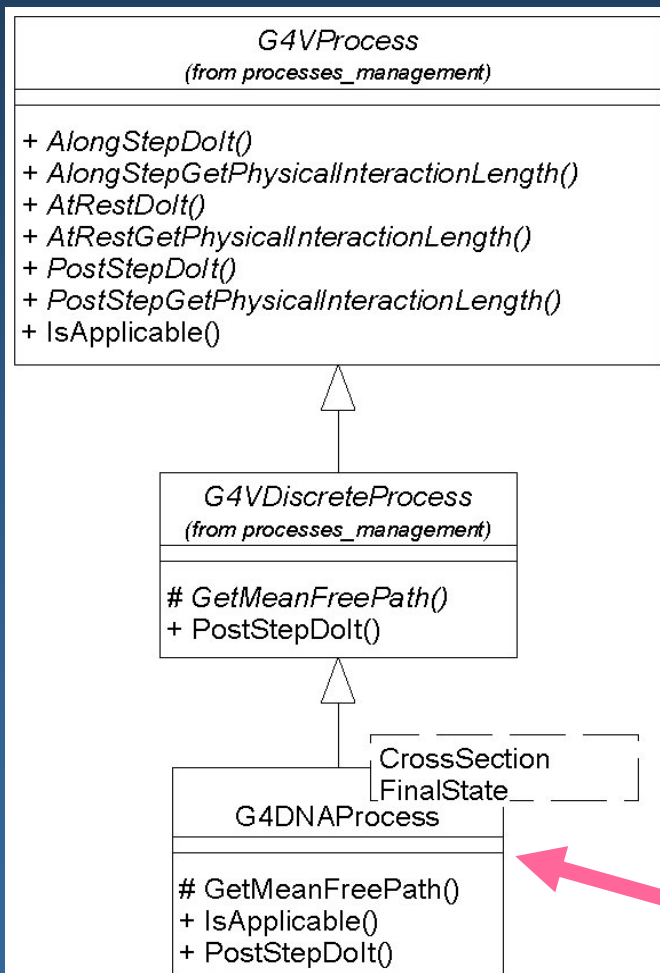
G4VProcess
(from processes_management)

+ AlongStepDoIt()
+ AlongStepGetPhysicalInteractionLength()
+ AtRestDoIt()
+ AtRestGetPhysicalInteractionLength()
+ PostStepDoIt()
+ PostStepGetPhysicalInteractionLength()
+ IsApplicable()

G4VDiscreteProcess
(from processes_management)

# GetMeanFreePath()
+ PostStepDoIt()

CrossSection
FinalState

G4DNAProcess

# GetMeanFreePath()
+ IsApplicable()
+ PostStepDoIt()